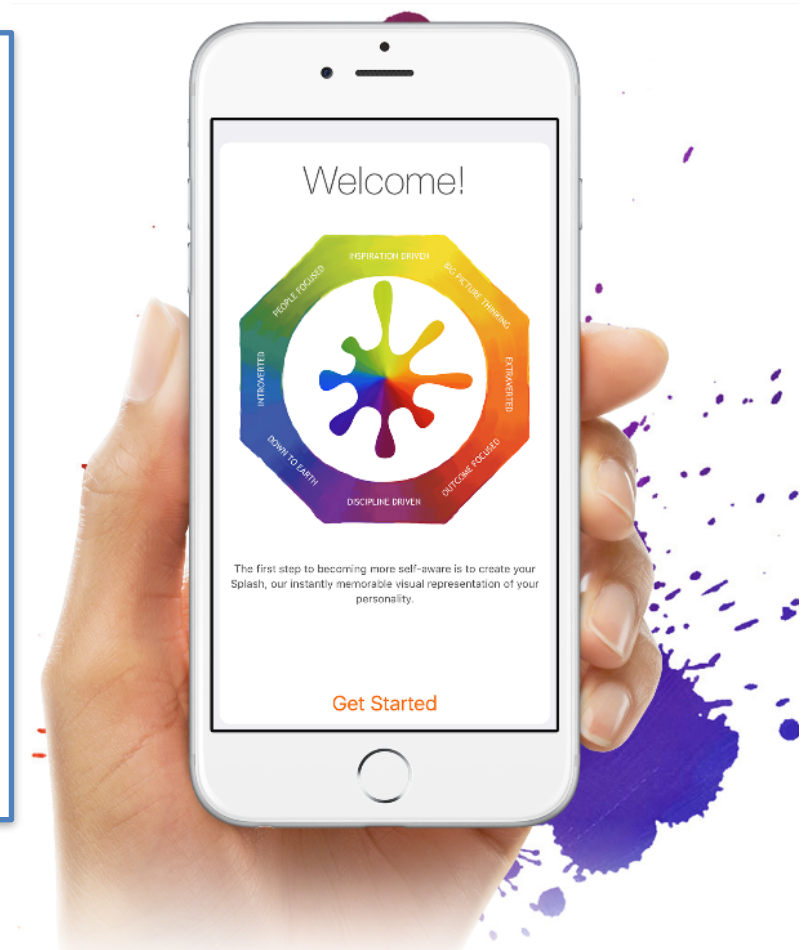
Welcome!

INSPIRATION DRIVEN
BIG PICTURE THINKING
EXTRAVERTED
OUTCOME FOCUSED
DISCIPLINE DRIVEN
DOWN TO EARTH
INTROVERTED
PEOPLE FOCUSED

The first step to becoming more self-aware is to create your Splash, our instantly memorable visual representation of your personality.

Get Started